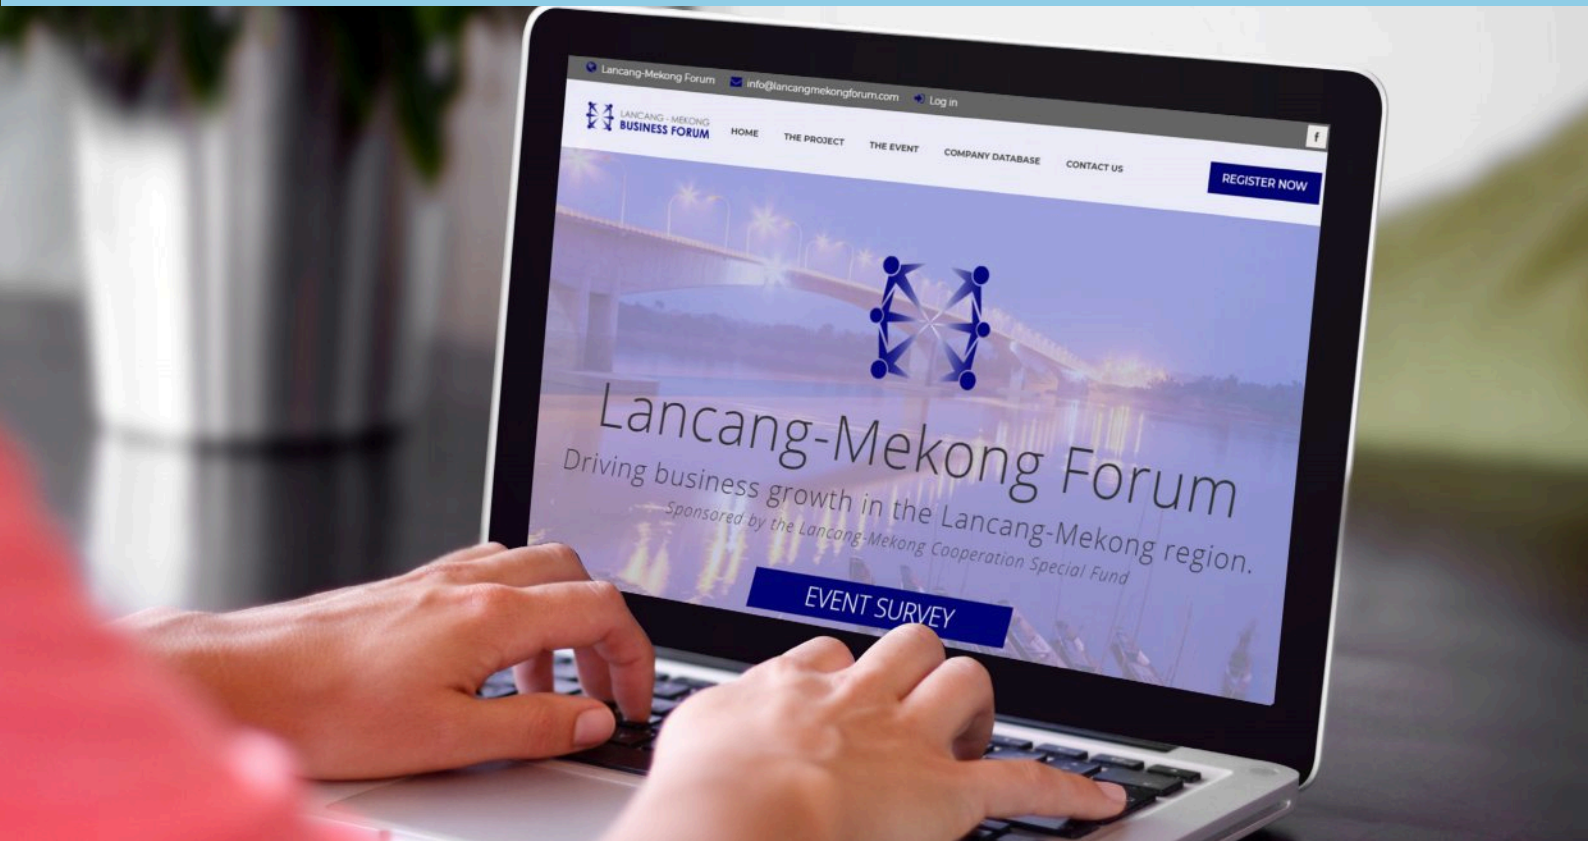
Lancang-Mekong Forum info@lancangmekongforum.com Log in

f

LANCANG - MEKONG BUSINESS FORUM

HOME THE PROJECT THE EVENT COMPANY DATABASE CONTACT US

REGISTER NOW

Lancang-Mekong Forum

Driving business growth in the Lancang-Mekong region.

Sponsored by the Lancang-Mekong Cooperation Special Fund

EVENT SURVEY